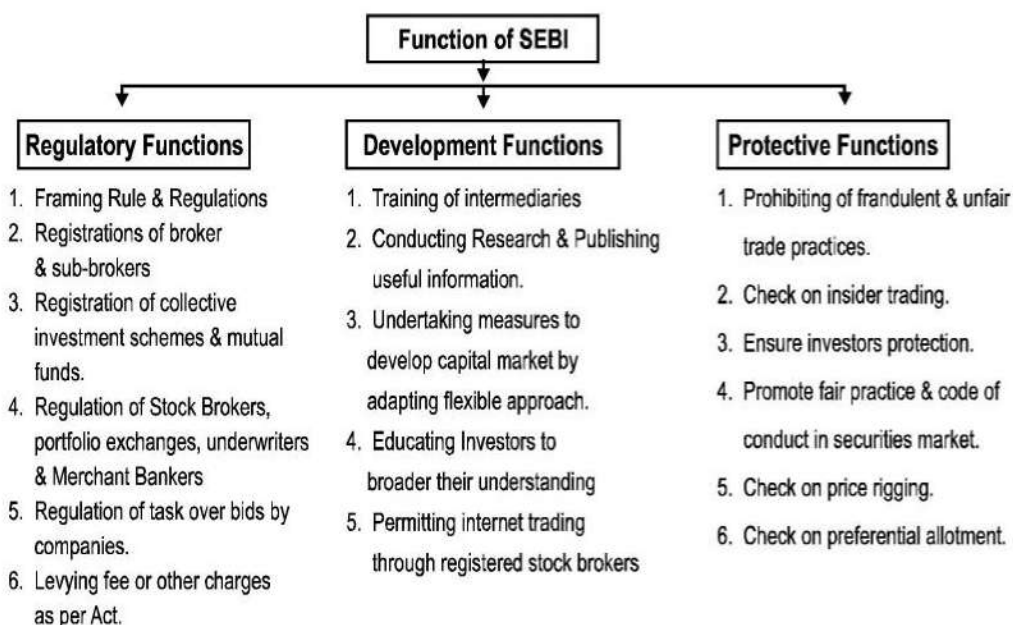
Function of SEBI

Regulatory Functions

1. Framing Rule & Regulations
2. Registrations of broker & sub-brokers
3. Registration of collective investment schemes & mutual funds.
4. Regulation of Stock Brokers, portfolio exchanges, underwriters & Merchant Bankers
5. Regulation of task over bids by companies.
6. Levying fee or other charges as per Act.

Development Functions

1. Training of intermediaries
2. Conducting Research & Publishing useful information.
3. Undertaking measures to develop capital market by adapting flexible approach.
4. Educating Investors to broader their understanding
5. Permitting internet trading through registered stock brokers

Protective Functions

1. Prohibiting of frandulent & unfair trade practices.
2. Check on insider trading.
3. Ensure investors protection.
4. Promote fair practice & code of conduct in securities market.
5. Check on price rigging.
6. Check on preferential allotment.